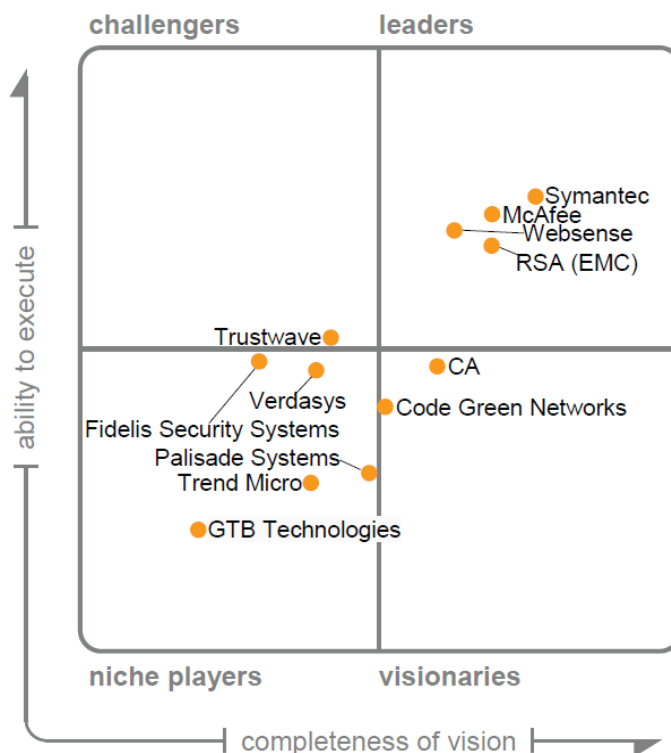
challengers

leaders

ability to execute

Symantec
McAfee
Websense
RSA (EMC)

Trustwave

CA

Verdasys

Code Green Networks

Fidelis Security Systems

Palisade Systems

Trend Micro

GTB Technologies

niche players

visionaries

completeness of vision